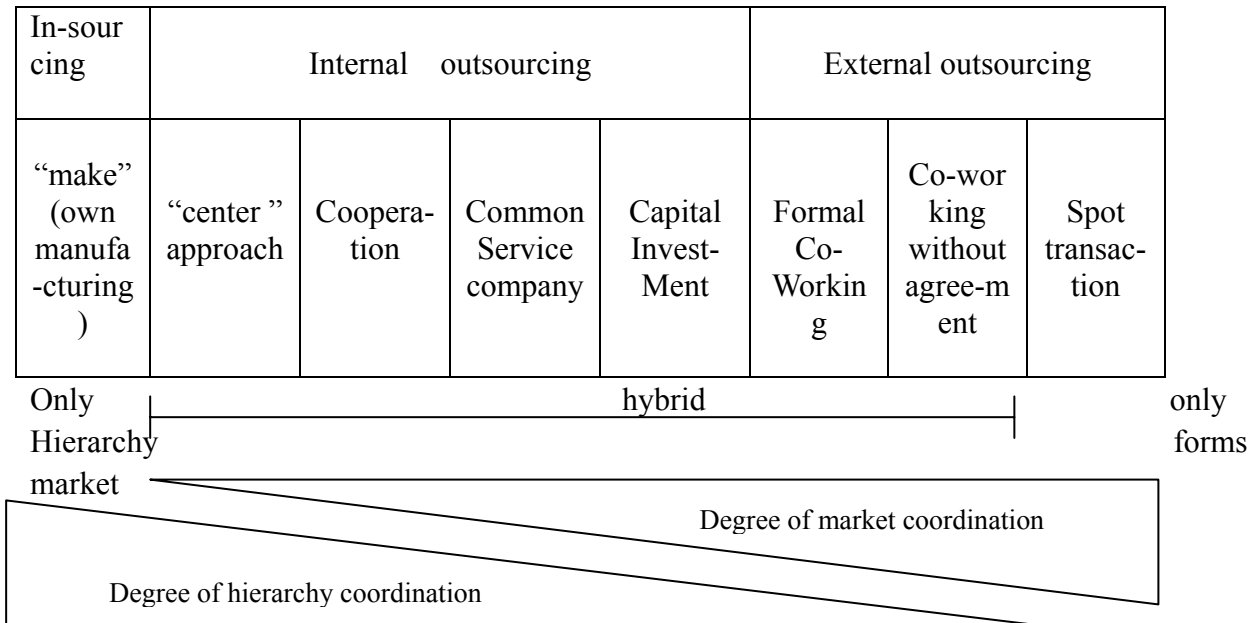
| In-sourcing | Internal outsourcing | | | | External outsourcing | | |
|---|---|---|---|---|---|---|---|
| "make" (own manufacturing) | "center " approach | Cooperation | Common Service company | Capital Invest-Ment | Formal Co-Working | Co-working without agree-ment | Spot transaction |

Only Hierarchy forms

hybrid

only market

Degree of market coordination

Degree of hierarchy coordination